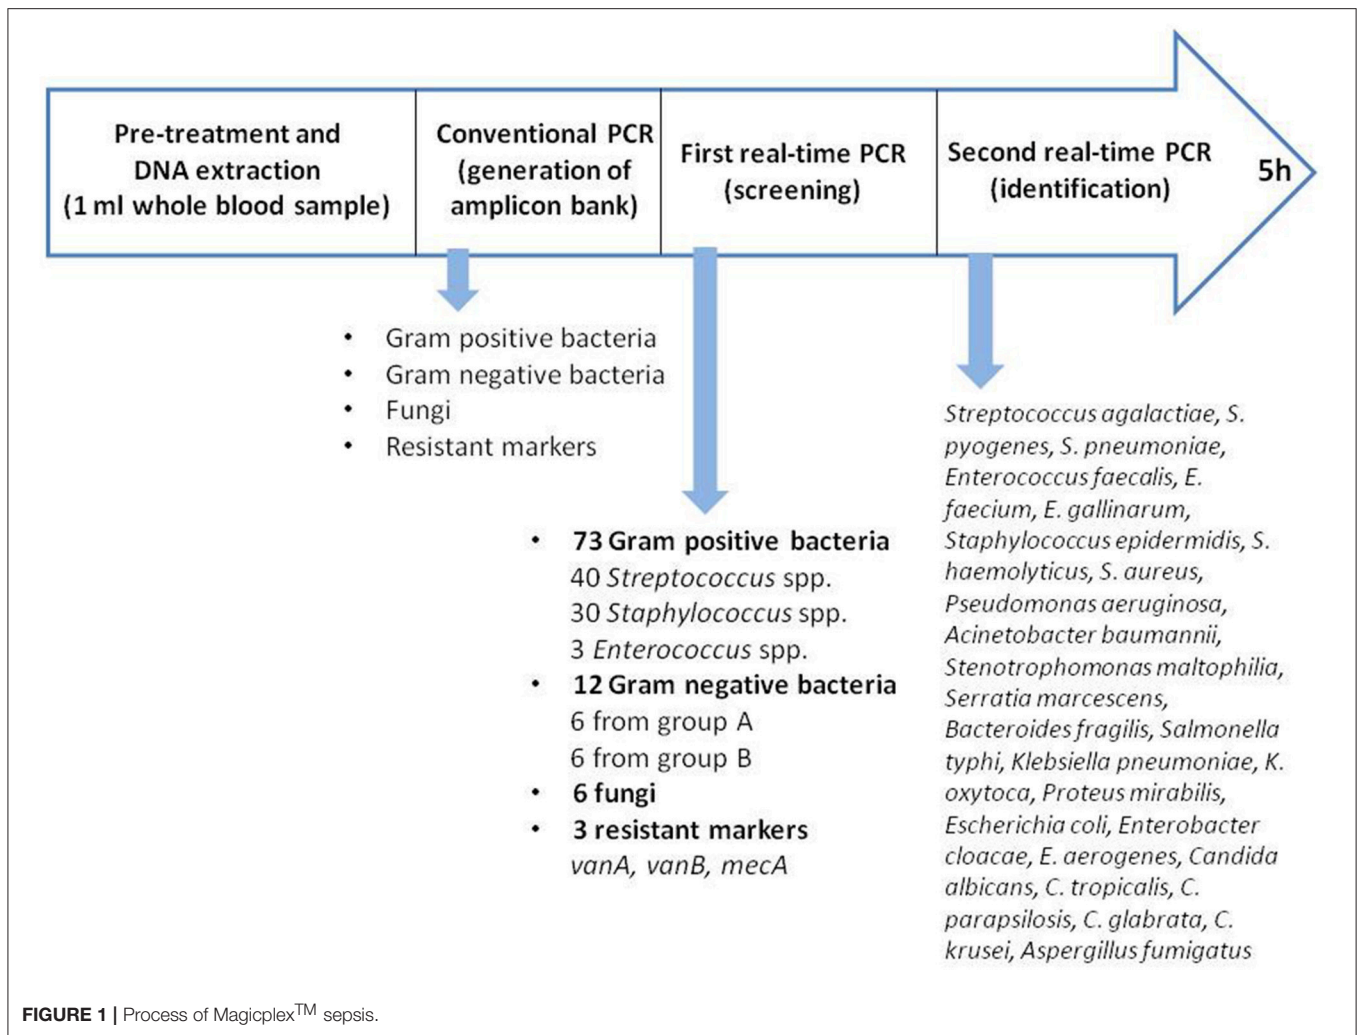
Pre-treatment and DNA extraction (1 ml whole blood sample)

Conventional PCR (generation of amplicon bank)

First real-time PCR (screening)

Second real-time PCR (identification)

5h

• Gram positive bacteria
• Gram negative bacteria
• Fungi
• Resistant markers

• 73 Gram positive bacteria
40 Streptococcus spp.
30 Staphylococcus spp.
3 Enterococcus spp.
• 12 Gram negative bacteria
6 from group A
6 from group B
• 6 fungi
• 3 resistant markers
vanA, vanB, mecA

Streptococcus agalactiae, S. pyogenes, S. pneumoniae, Enterococcus faecalis, E. faecium, E. gallinarum, Staphylococcus epidermidis, S. haemolyticus, S. aureus, Pseudomonas aeruginosa, Acinetobacter baumannii, Stenotrophomonas maltophilia, Serratia marcescens, Bacteroides fragilis, Salmonella typhi, Klebsiella pneumoniae, K. oxytoca, Proteus mirabilis, Escherichia coli, Enterobacter cloacae, E. aerogenes, Candida albicans, C. tropicalis, C. parapsilosis, C. glabrata, C. krusei, Aspergillus fumigatus

FIGURE 1 | Process of Magicplex$^{TM}$ sepsis.